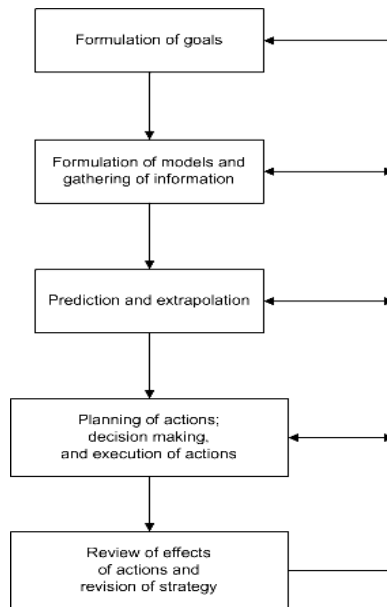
Formulation of goals

Formulation of models and gathering of information

Prediction and extrapolation

Planning of actions; decision making, and execution of actions

Review of effects of actions and revision of strategy